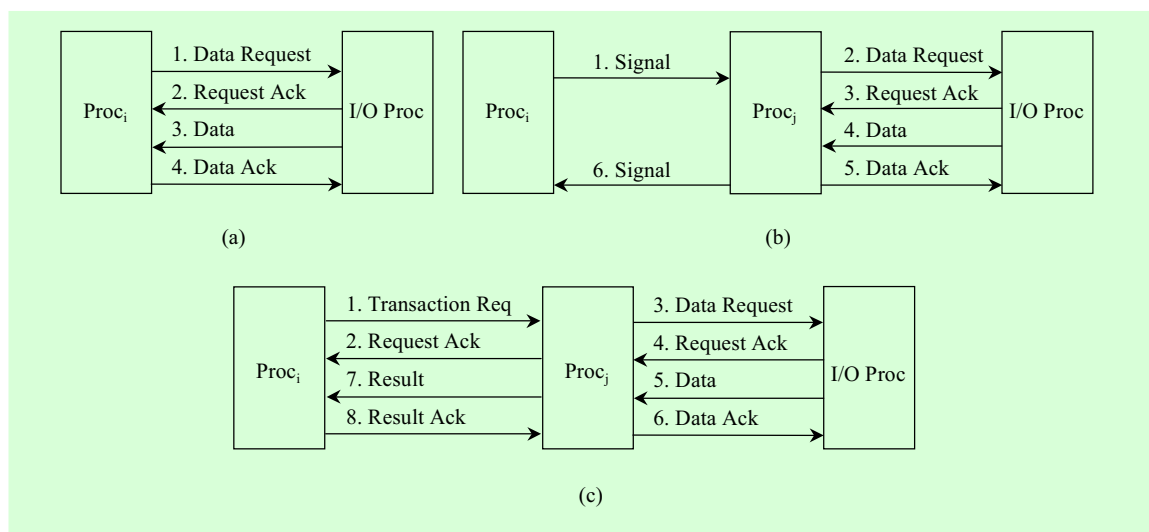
$Proc_i$

1. Data Request

2. Request Ack

3. Data

4. Data Ack

I/O Proc

(a)

$Proc_i$

1. Signal

6. Signal

$Proc_j$

2. Data Request

3. Request Ack

4. Data

5. Data Ack

I/O Proc

(b)

$Proc_i$

1. Transaction Req

2. Request Ack

7. Result

8. Result Ack

$Proc_j$

3. Data Request

4. Request Ack

5. Data

6. Data Ack

I/O Proc

(c)